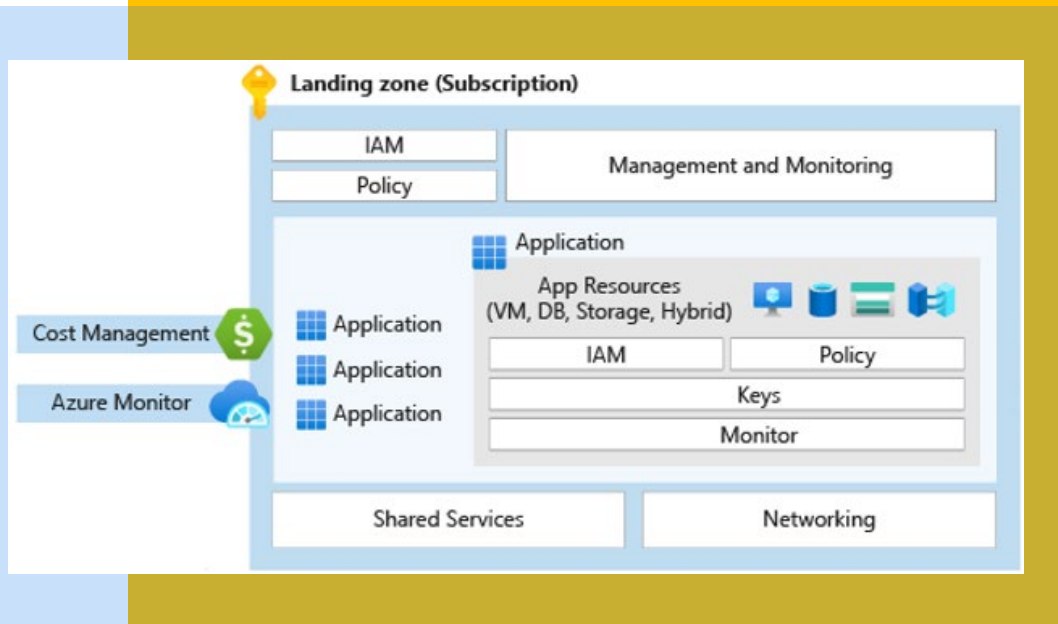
Landing zone (Subscription)

IAM

Policy

Management and Monitoring

Application

App Resources
(VM, DB, Storage, Hybrid)

Cost Management

Application

Application

Application

Azure Monitor

IAM

Policy

Keys

Monitor

Shared Services

Networking